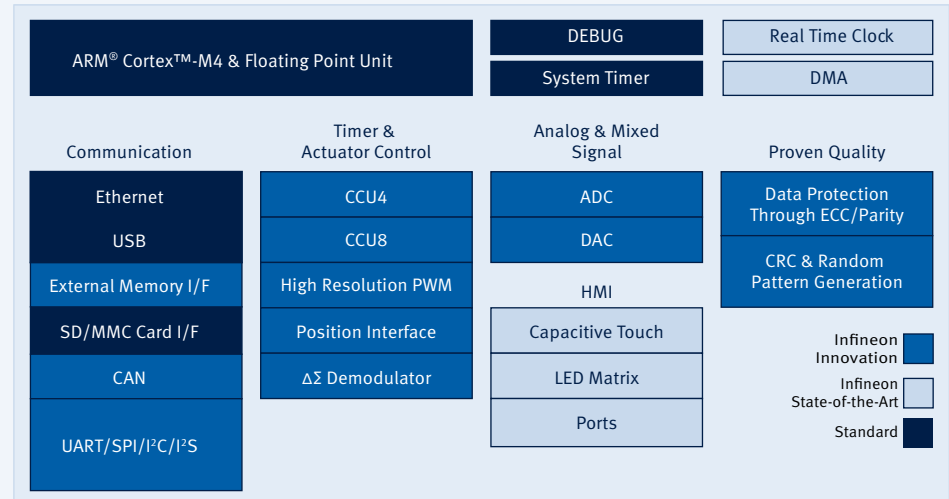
ARM® Cortex™-M4 & Floating Point Unit

DEBUG

System Timer

Real Time Clock

DMA

Communication

Ethernet

USB

External Memory I/F

SD/MMC Card I/F

CAN

UART/SPI/I²C/I²S

Timer & Actuator Control

CCU4

CCU8

High Resolution PWM

Position Interface

ΔΣ Demodulator

Analog & Mixed Signal

ADC

DAC

HMI

Capacitive Touch

LED Matrix

Ports

Proven Quality

Data Protection Through ECC/Parity

CRC & Random Pattern Generation

Infineon Innovation

Infineon State-of-the-Art

Standard